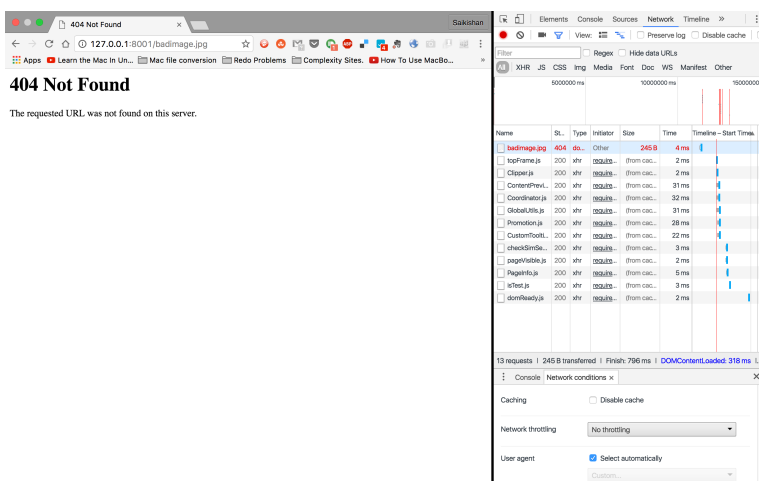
404 Not Found

Saikishan

127.0.0.1:8001/badimage.jpg

Apps Learn the Mac In Un... Mac file conversion Redo Problems Complexity Sites. How To Use MacBo... »

404 Not Found

The requested URL was not found on this server.

Elements Console Sources Network Timeline »

View: Preserve log Disable cache

Filter Regex Hide data URLs

All XHR JS CSS Img Media Font Doc WS Manifest Other

5000000 ms 10000000 ms 15000

| Name | St... | Type | Initiator | Size | Time | Timeline – Start Time |
|---|---|---|---|---|---|---|
| badimage.jpg | 404 | do... | Other | 245 B | 4 ms | |
| topFrame.js | 200 | xhr | require... | (from cac... | 2 ms | |
| Clipper.js | 200 | xhr | require... | (from cac... | 2 ms | |
| ContentPrevi... | 200 | xhr | require... | (from cac... | 31 ms | |
| Coordinator.js | 200 | xhr | require... | (from cac... | 32 ms | |
| GlobalUtils.js | 200 | xhr | require... | (from cac... | 31 ms | |
| Promotion.js | 200 | xhr | require... | (from cac... | 28 ms | |
| CustomToolti... | 200 | xhr | require... | (from cac... | 22 ms | |
| checkSimSe... | 200 | xhr | require... | (from cac... | 3 ms | |
| pageVisible.js | 200 | xhr | require... | (from cac... | 2 ms | |
| PageInfo.js | 200 | xhr | require... | (from cac... | 5 ms | |
| isTest.js | 200 | xhr | require... | (from cac... | 3 ms | |
| domReady.js | 200 | xhr | require... | (from cac... | 2 ms | |

13 requests | 245 B transferred | Finish: 796 ms | DOMContentLoaded: 318 ms | L

Console Network conditions ×

Caching Disable cache

Network throttling No throttling

User agent Select automatically

Custom...